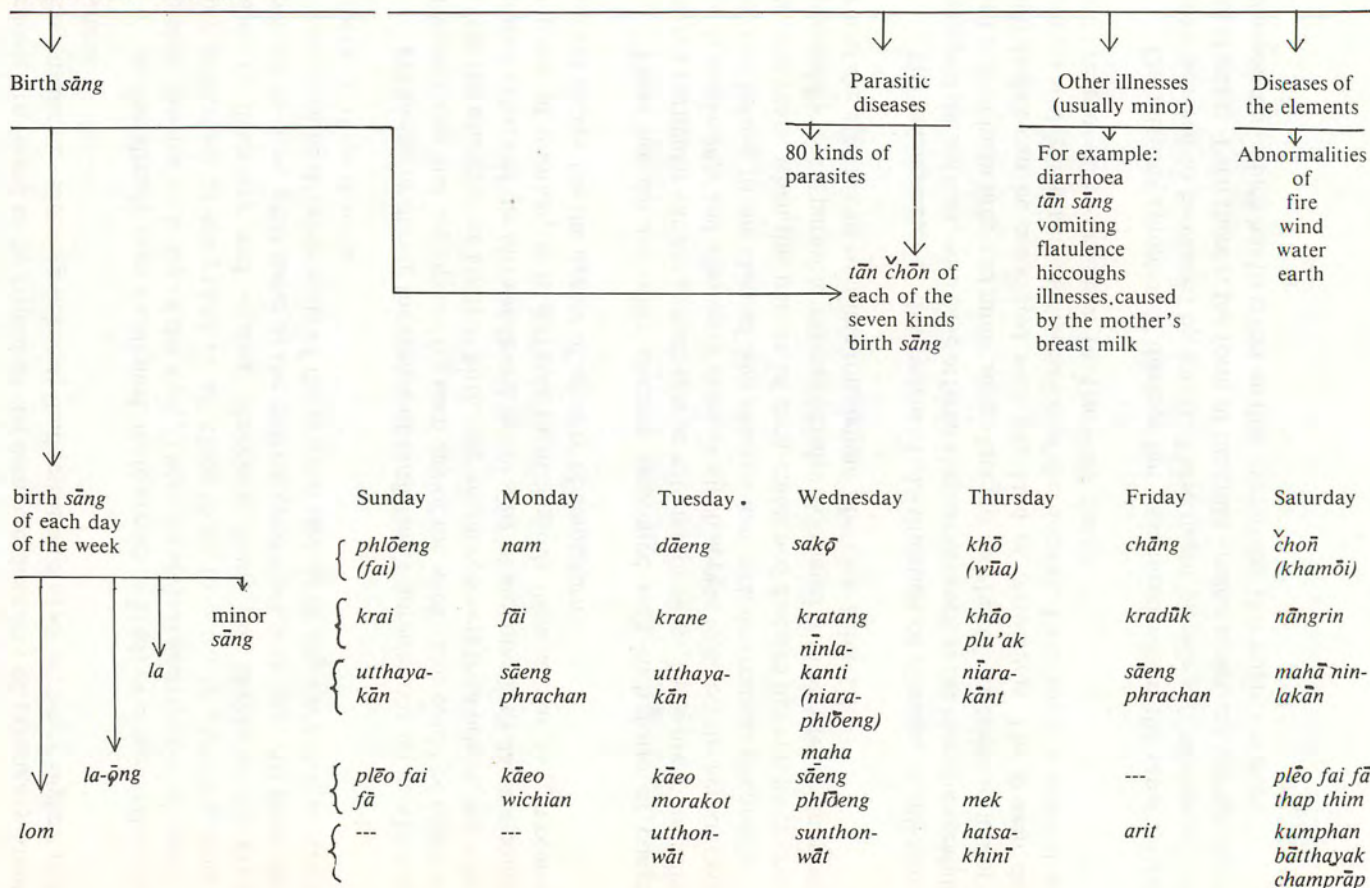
Birth *sāng*

Parasitic diseases

Other illnesses (usually minor)

Diseases of the elements

80 kinds of parasites

For example: diarrhoea *tān sāng* vomiting flatulence hiccoughs illnesses caused by the mother's breast milk

Abnormalities of fire wind water earth

*tān čhōn* of each of the seven kinds birth *sāng*

birth *sāng* of each day of the week

minor *sāng*

*la*

*la-ǭng*

*lom*

| | Sunday | Monday | Tuesday | Wednesday | Thursday | Friday | Saturday |
|---|---|---|---|---|---|---|---|
| | *phlōeng (fai)* | *nam* | *dāeng* | *sakǭ* | *khō (wūa)* | *chāng* | *čhon̄ (khamōi)* |
| minor *sāng* | *krai* | *fāi* | *krane* | *kratang* | *khāo plu'ak* | *kradūk* | *nāngrin* |
| *la* | *utthaya-kān* | *sāeng phrachan* | *utthaya-kān* | *nīnla-kanti (niara-phlōeng)* | *nīara-kānt* | *sāeng phrachan* | *mahā nin-lakān* |
| *la-ǭng* | *plēo fai fā* | *kāeo wichian* | *kāeo morakot* | *maha sāeng phlōeng* | *mek* | --- | *plēo fai fā thap thim* |
| *lom* | --- | --- | *utthon-wāt* | *sunthon-wāt* | *hatsa-khinī* | *arit* | *kumphan bātthayak champrāp* |